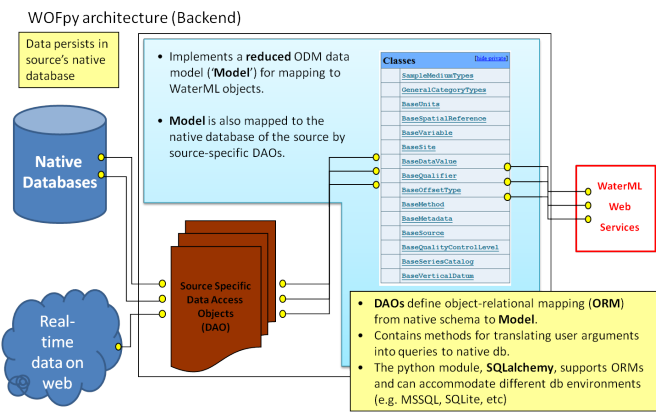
WOFpy architecture (Backend)

Data persists in source's native database

- Implements a **reduced** ODM data model ('**Model**') for mapping to WaterML objects.
- **Model** is also mapped to the native database of the source by source-specific DAOs.

| Classes [hide private] |
|---|
| SampleMediumTypes |
| GeneralCategoryTypes |
| BaseUnits |
| BaseSpatialReference |
| BaseVariable |
| BaseSite |
| BaseDataValue |
| BaseQualifier |
| BaseOffsetType |
| BaseMethod |
| BaseMetadata |
| BaseSource |
| BaseQualityControlLevel |
| BaseSeriesCatalog |
| BaseVerticalDatum |

Native Databases

Source Specific Data Access Objects (DAO)

WaterML Web Services

Real-time data on web

- **DAOs** define object-relational mapping (**ORM**) from native schema to **Model**.
- Contains methods for translating user arguments into queries to native db.
- The python module, **SQLalchemy**, supports ORMs and can accommodate different db environments (e.g. MSSQL, SQLite, etc)